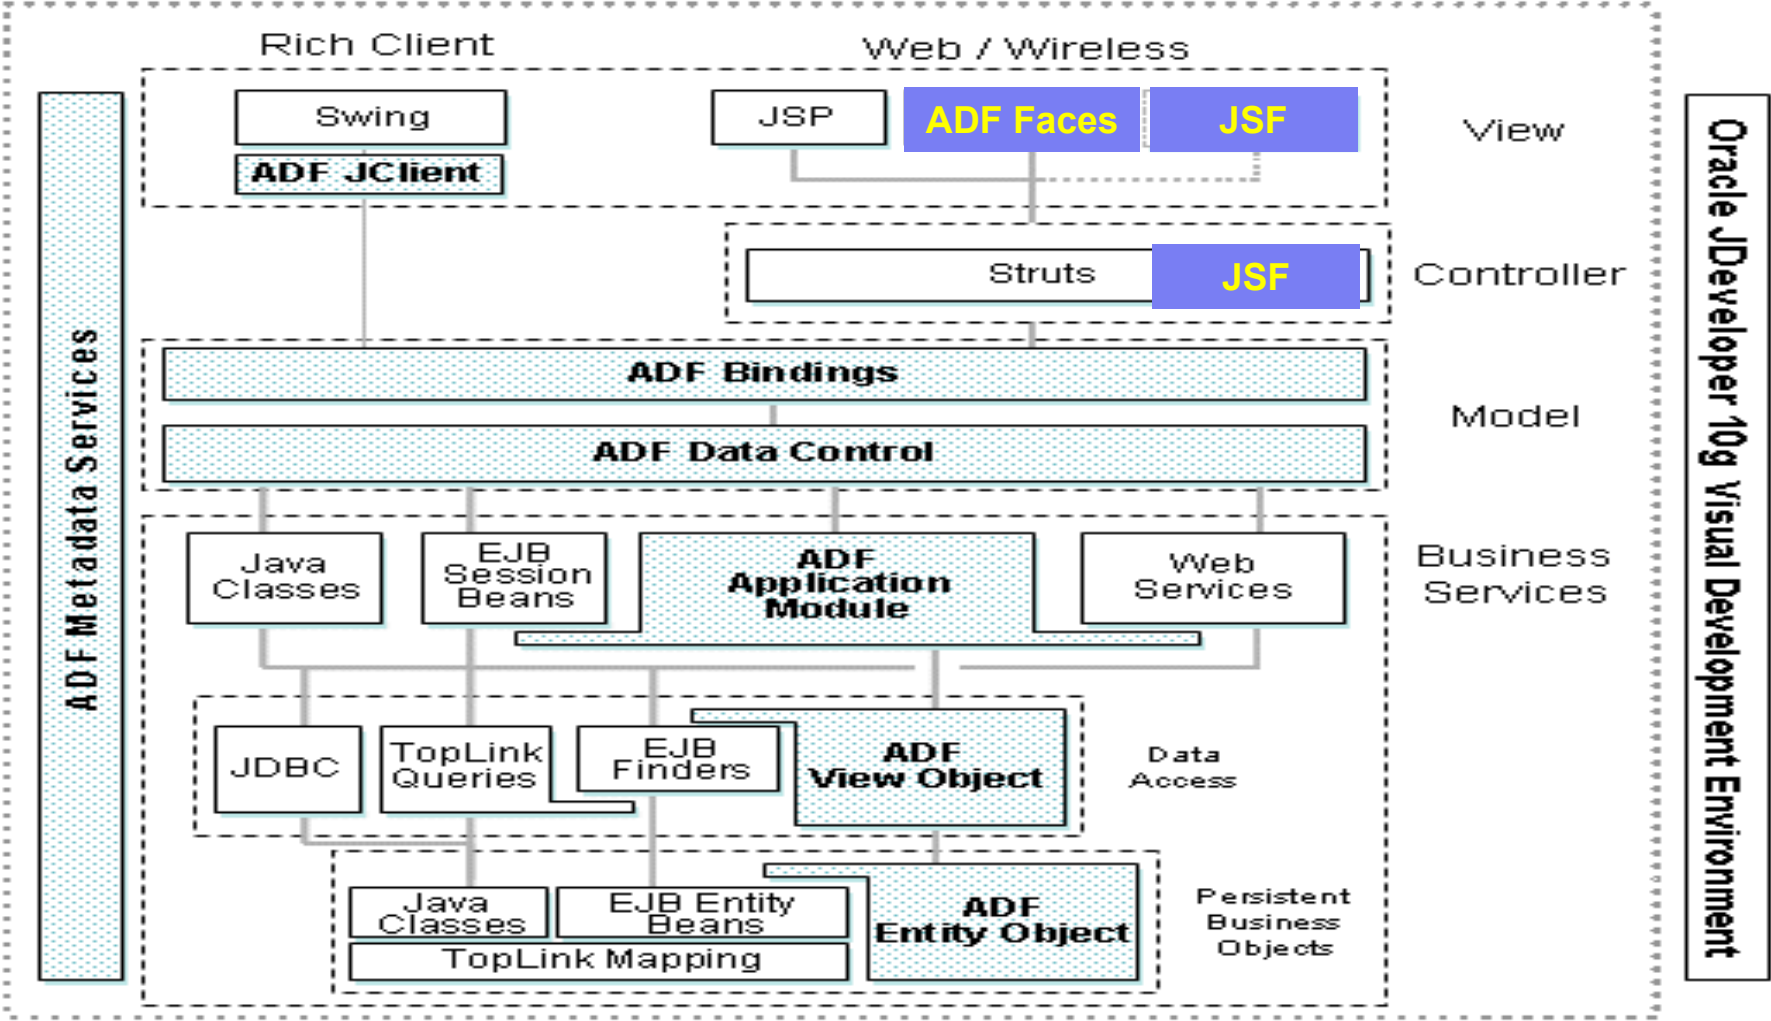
Rich Client

Web / Wireless

Swing

ADF JClient

JSP

ADF Faces

JSF

View

Struts

JSF

Controller

ADF Bindings

ADF Data Control

Model

Java Classes

EJB Session Beans

ADF Application Module

Web Services

Business Services

JDBC

TopLink Queries

EJB Finders

ADF View Object

Data Access

Java Classes

EJB Entity Beans

TopLink Mapping

ADF Entity Object

Persistent Business Objects

ADF Metadata Services

Oracle JDeveloper 10g Visual Development Environment